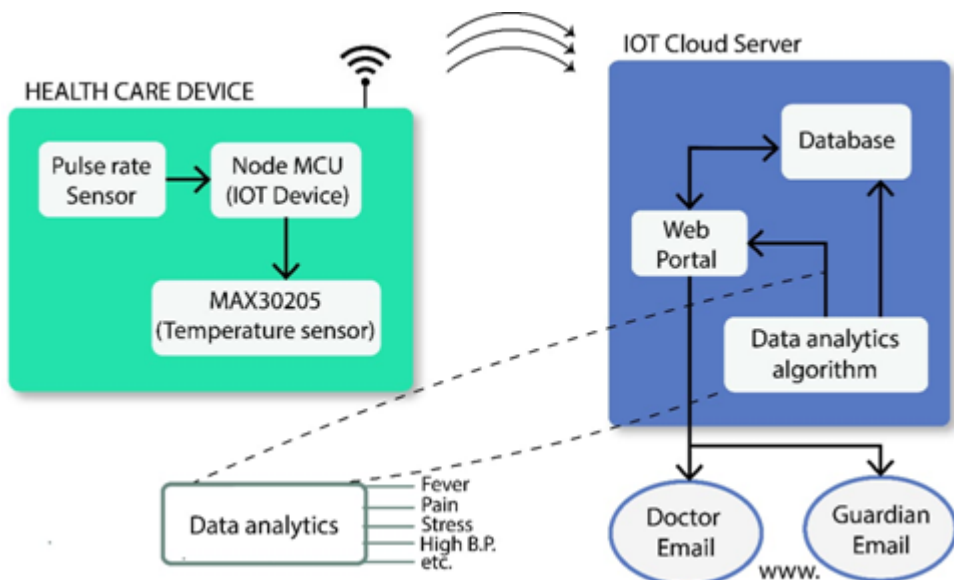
HEALTH CARE DEVICE

Pulse rate Sensor

Node MCU (IOT Device)

MAX30205 (Temperature sensor)

IOT Cloud Server

Database

Web Portal

Data analytics algorithm

Data analytics

Fever
Pain
Stress
High B.P.
etc.

Doctor Email

Guardian Email

www.